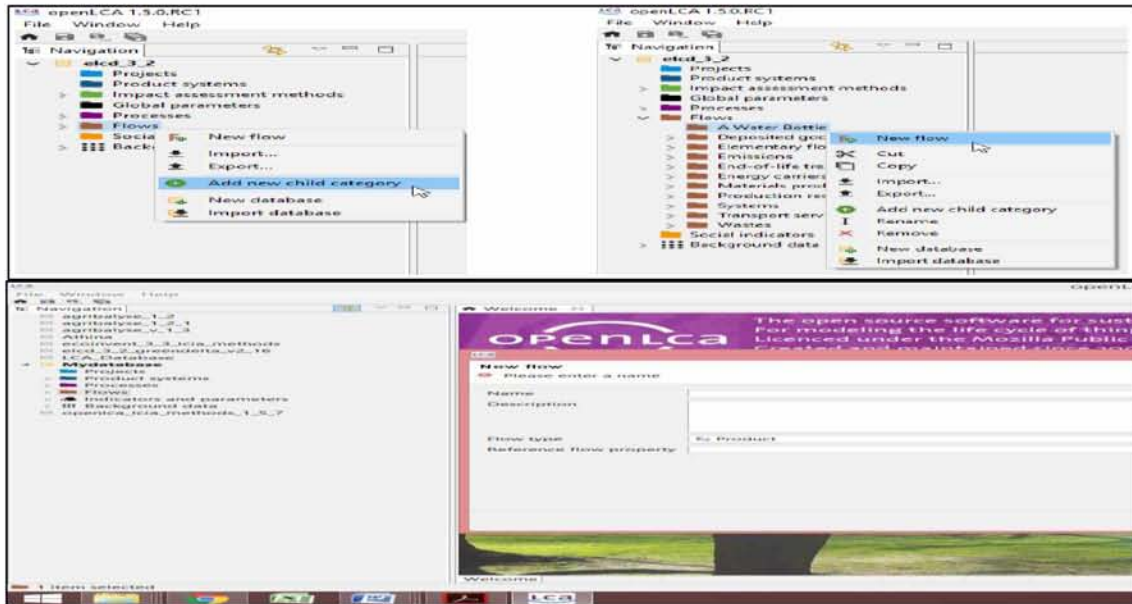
openLCA 1.5.0.RC1
File Window Help
Navigation
elcd_3_2
Projects
Product systems
Impact assessment methods
Global parameters
Processes
Flows
Socia
Backg
New flow
Import...
Export...
Add new child category
New database
Import database

openLCA 1.5.0.RC1
File Window Help
Navigation
elcd_3_2
Projects
Product systems
Impact assessment methods
Global parameters
Processes
Flows
A Water Bottle
Deposited goo
Elementary flo
Emissions
End-of-life tre
Energy carriers
Materials prod
Production re
Systems
Transport serv
Wastes
Social indicators
Background data
New flow
Cut
Copy
Import...
Export...
Add new child category
Rename
Remove
New database
Import database

File Window Help
Navigation
agribalyse_1_2
agribalyse_1_2_1
agribalyse_v_1_3
Athina
ecoinvent_3_lcia_methods
elcd_3_2_greendelta_v2_16
LCA_Database
Mydatabase
Projects
Product systems
Processes
Flows
Indicators and parameters
Background data
openlca_lcia_methods_1_5_7
1 item selected

openL
Welcome
openLCA
The open source software for sust
For modeling the life cycle of thin
Licenced under the Mozilla Public
Created and maintained since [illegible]
New flow
Please enter a name
Name
Description
Flow type
Product
Reference flow property
Welcome
LCA